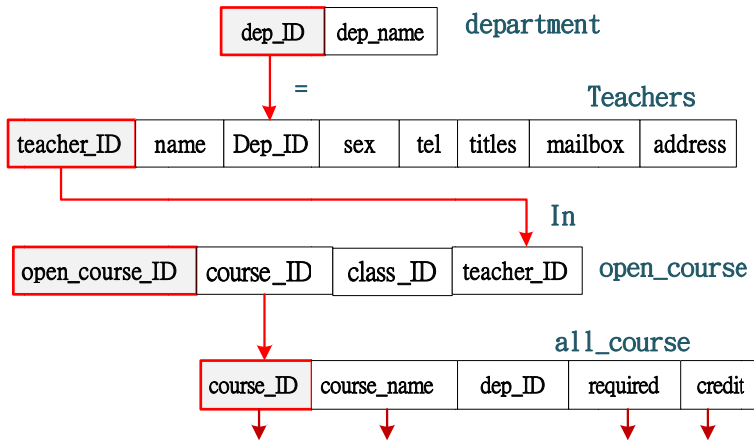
| dep_ID | dep_name |
|---|---|

department

=

Teachers

| teacher_ID | name | Dep_ID | sex | tel | titles | mailbox | address |
|---|---|---|---|---|---|---|---|

In

| open_course_ID | course_ID | class_ID | teacher_ID |
|---|---|---|---|

open_course

all_course

| course_ID | course_name | dep_ID | required | credit |
|---|---|---|---|---|